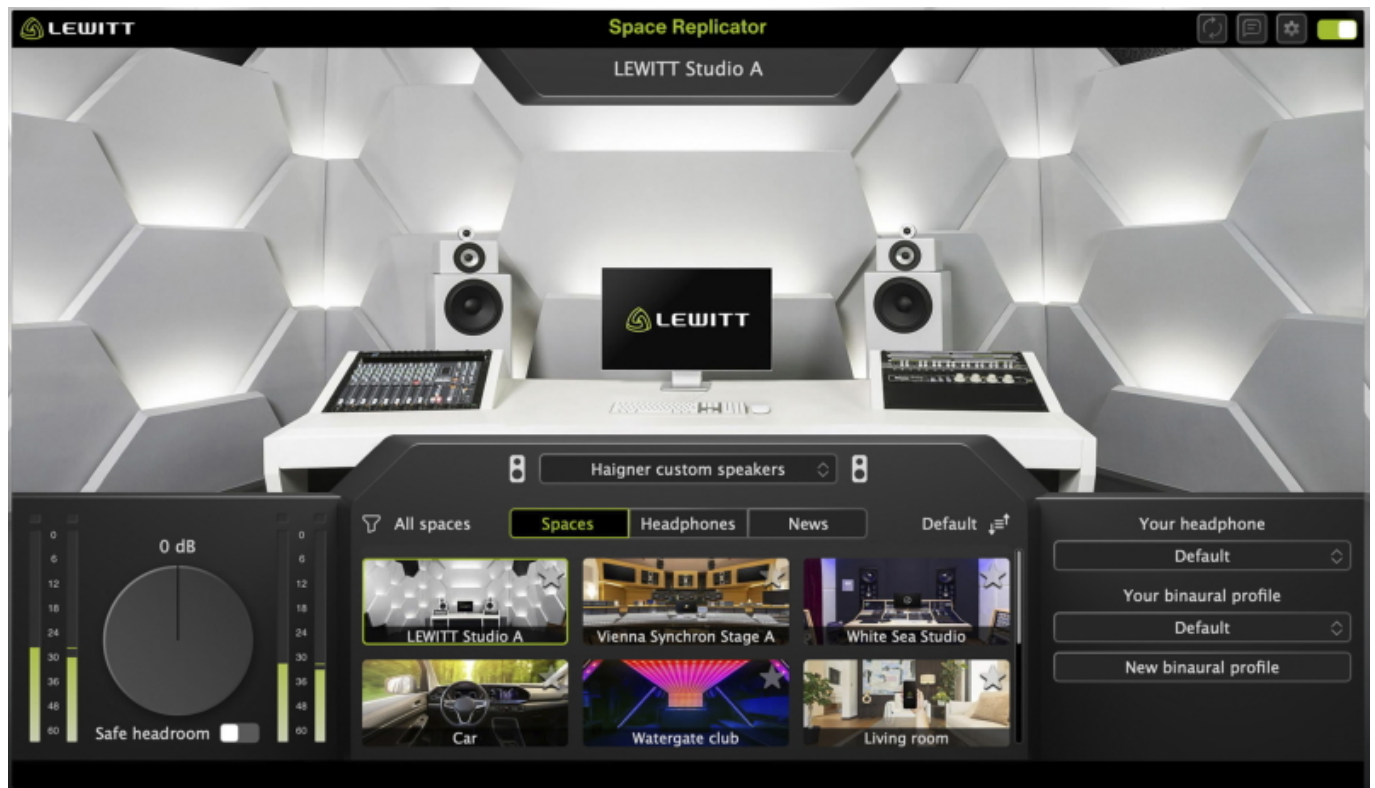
LEWITT

Space Replicator

LEWITT Studio A

LEWITT

Haigner custom speakers

0 dB

0
6
12
18
24
30
36
48
60

0
6
12
18
24
30
36
48
60

Safe headroom

All spaces

Spaces

Headphones

News

Default

LEWITT Studio A

Vienna Synchron Stage A

White Sea Studio

Car

Watergate club

Living room

Your headphone

Default

Your binaural profile

Default

New binaural profile